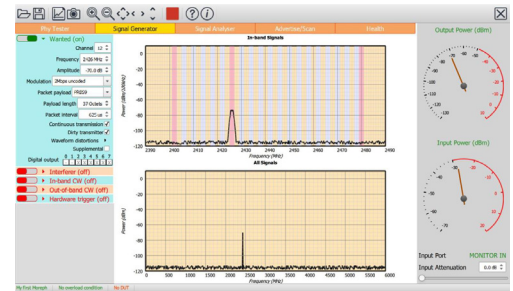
Phy Tester
Signal Generator
Signal Analyzer
Advertise/Scan
Fredth

Wanted (on)
Channel 12
Frequency 2426 MHz
Amplitude -70.0 dBm
Modulation 2Mbps uncoded
Packet payload PRBS9
Payload length 37 Octets
Packet interval 625 us
Continuous transmission
Dirty transmitter
Waveform distortions
Supplemental
Digital output
Interferer (off)
In-band CW (off)
Out-of-band CW (off)
Hardware trigger (off)

In-band Signals
Power (dBm)
0
-20
-40
-60
-80
-100
-120
2390 2400 2410 2420 2430 2440 2450 2460 2470 2480 2490
Frequency (MHz)

All Signals
Power (dBm)
0
-20
-40
-60
-80
-100
-120
0 500 1000 1500 2000 2500 3000 3500 4000 4500 5000 5500 6000
Frequency (MHz)

Output Power (dBm)
Input Power (dBm)
Input Port MONITOR IN
Input Attenuation 0.0 dB

My First Menph No overload condition No DUT